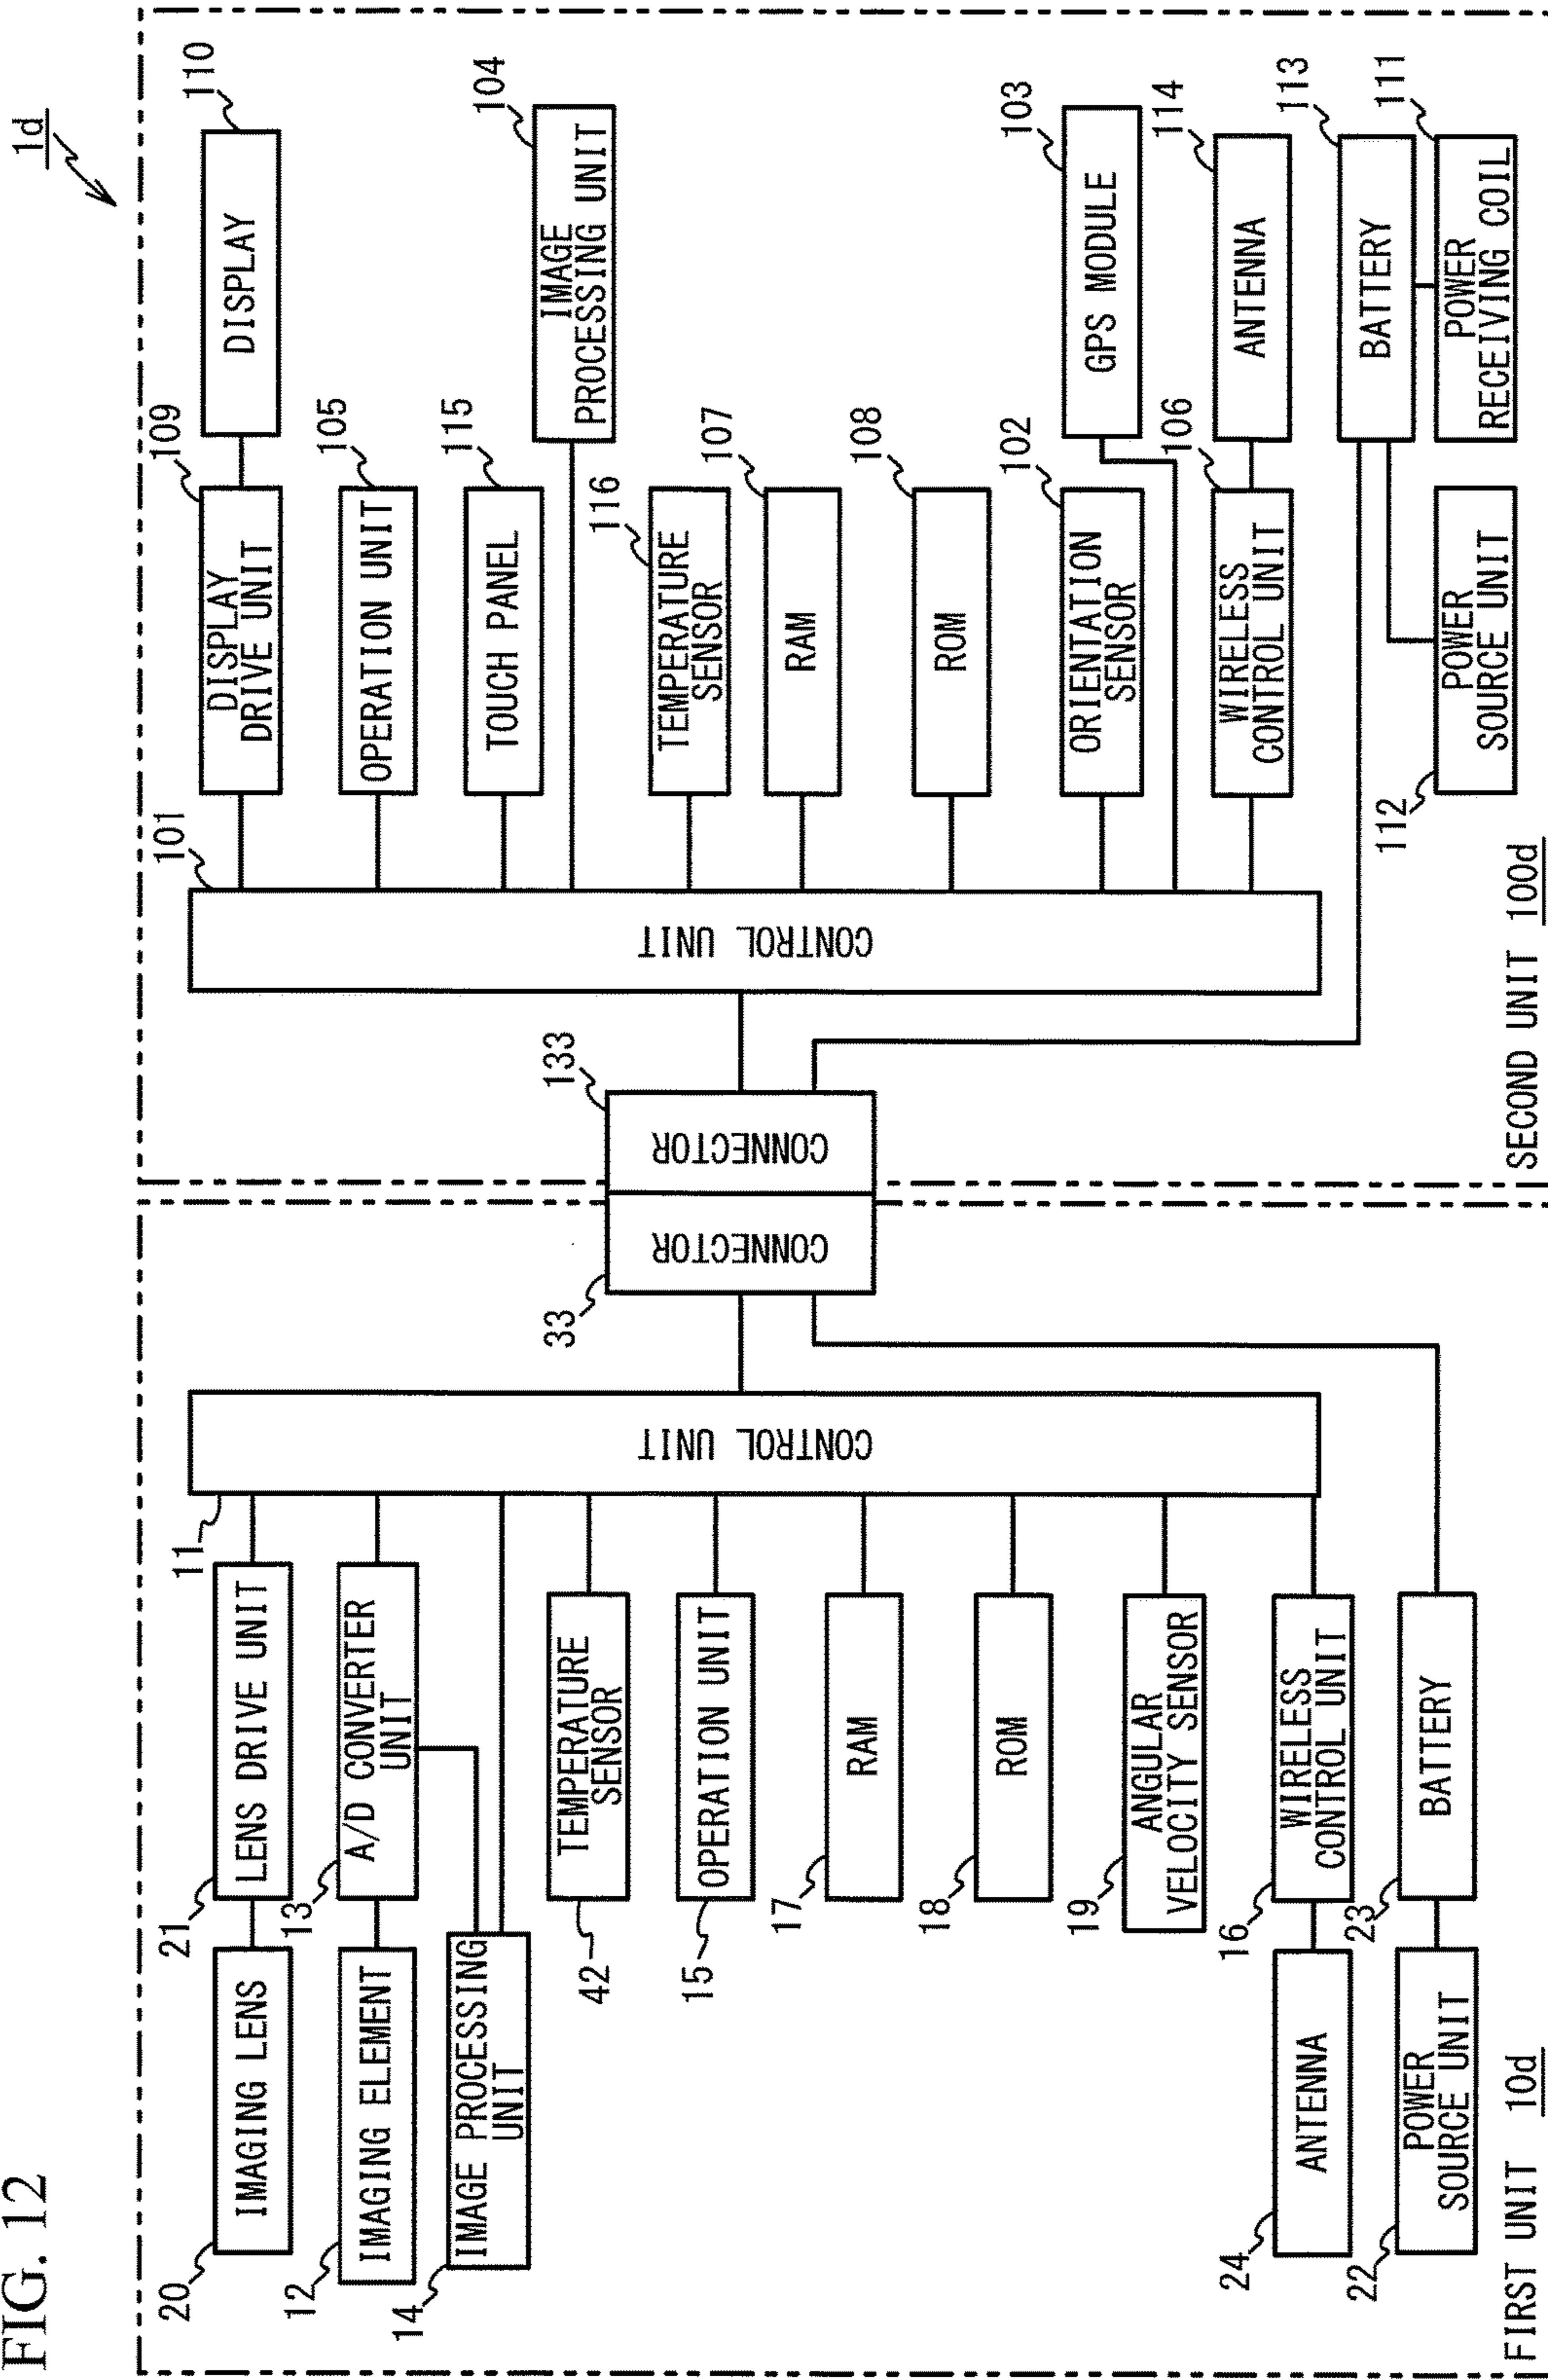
FIG. 12

1d

FIRST UNIT 10d

20 IMAGING LENS
21 LENS DRIVE UNIT
12 IMAGING ELEMENT
13 A/D CONVERTER UNIT
14 IMAGE PROCESSING UNIT
11
42 TEMPERATURE SENSOR
15 OPERATION UNIT
17 RAM
18 ROM
19 ANGULAR VELOCITY SENSOR
16 WIRELESS CONTROL UNIT
24 ANTENNA
23 BATTERY
22 POWER SOURCE UNIT
CONTROL UNIT
33 CONNECTOR

SECOND UNIT 100d

133 CONNECTOR
CONTROL UNIT
101
109 DISPLAY DRIVE UNIT
110 DISPLAY
105 OPERATION UNIT
115 TOUCH PANEL
104 IMAGE PROCESSING UNIT
116 TEMPERATURE SENSOR
107 RAM
108 ROM
102 ORIENTATION SENSOR
103 GPS MODULE
106 WIRELESS CONTROL UNIT
114 ANTENNA
113 BATTERY
111 POWER RECEIVING COIL
112 POWER SOURCE UNIT